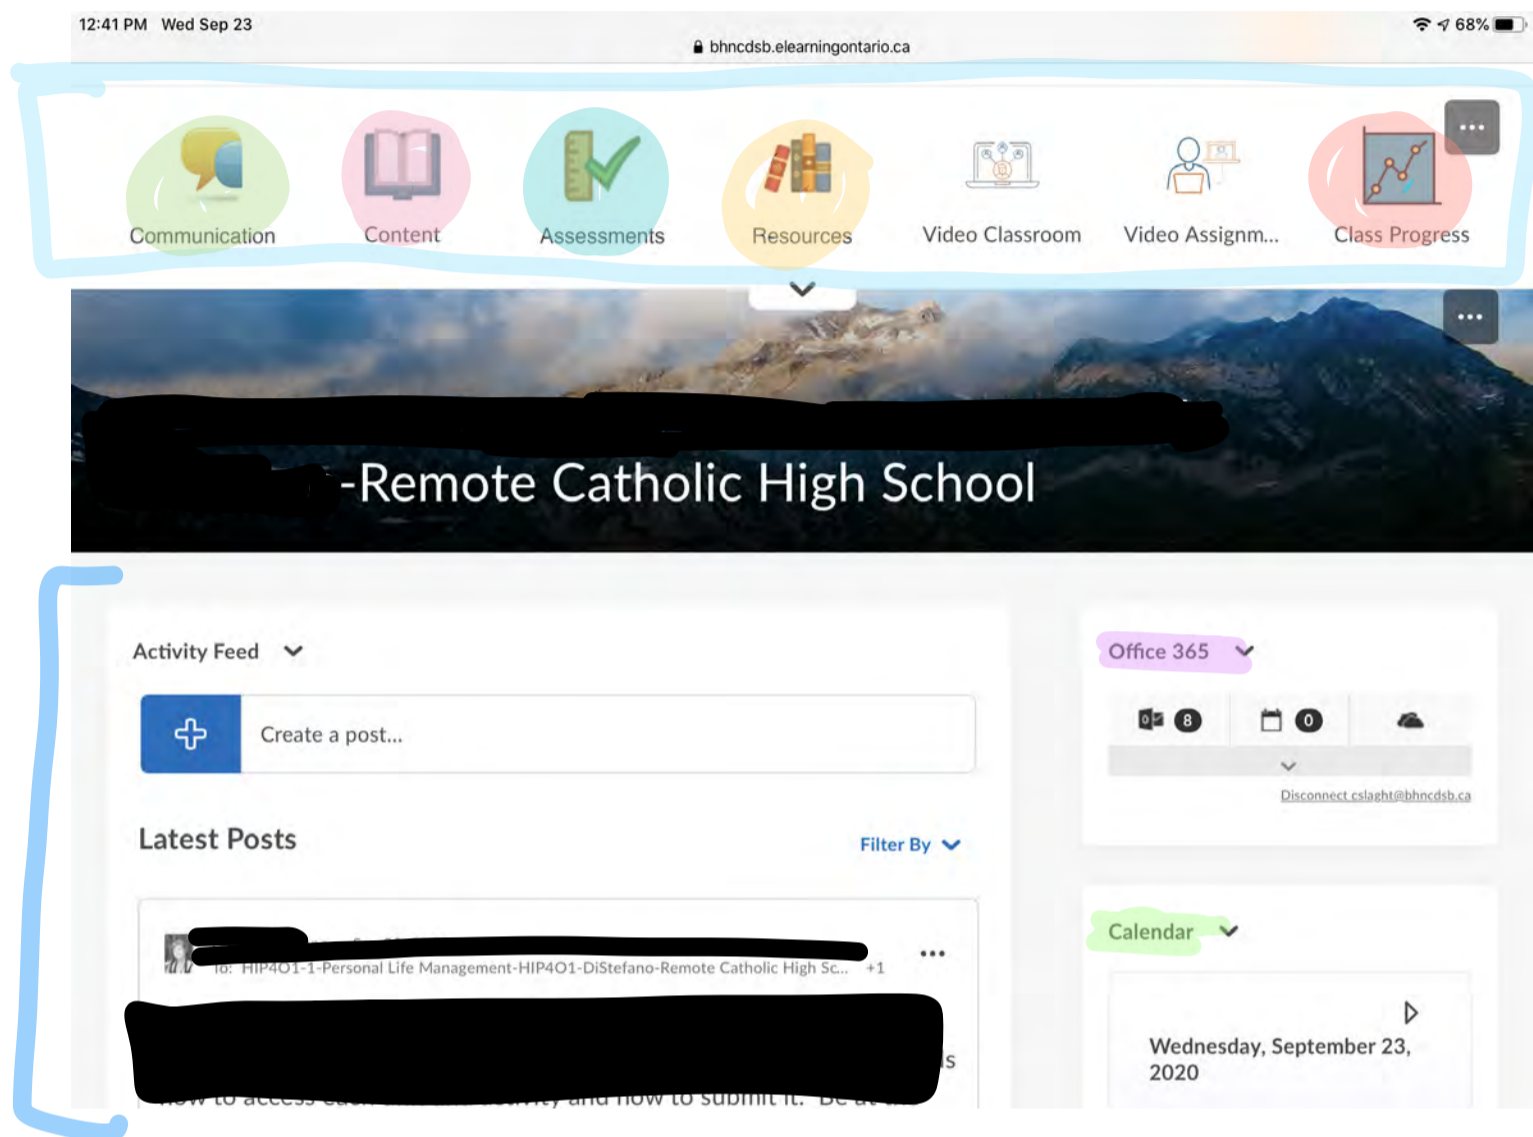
12:41 PM Wed Sep 23

bhncdsb.elearningontario.ca

68%

Communication

Content

Assessments

Resources

Video Classroom

Video Assignm...

Class Progress

...

...

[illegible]-Remote Catholic High School

Activity Feed

Create a post...

Latest Posts

Filter By

To: HIP4O1-1-Personal Life Management-HIP4O1-DiStefano-Remote Catholic High Sc... +1

...

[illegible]

Office 365

8

0

Disconnect cslaght@bhncdsb.ca

Calendar

Wednesday, September 23, 2020